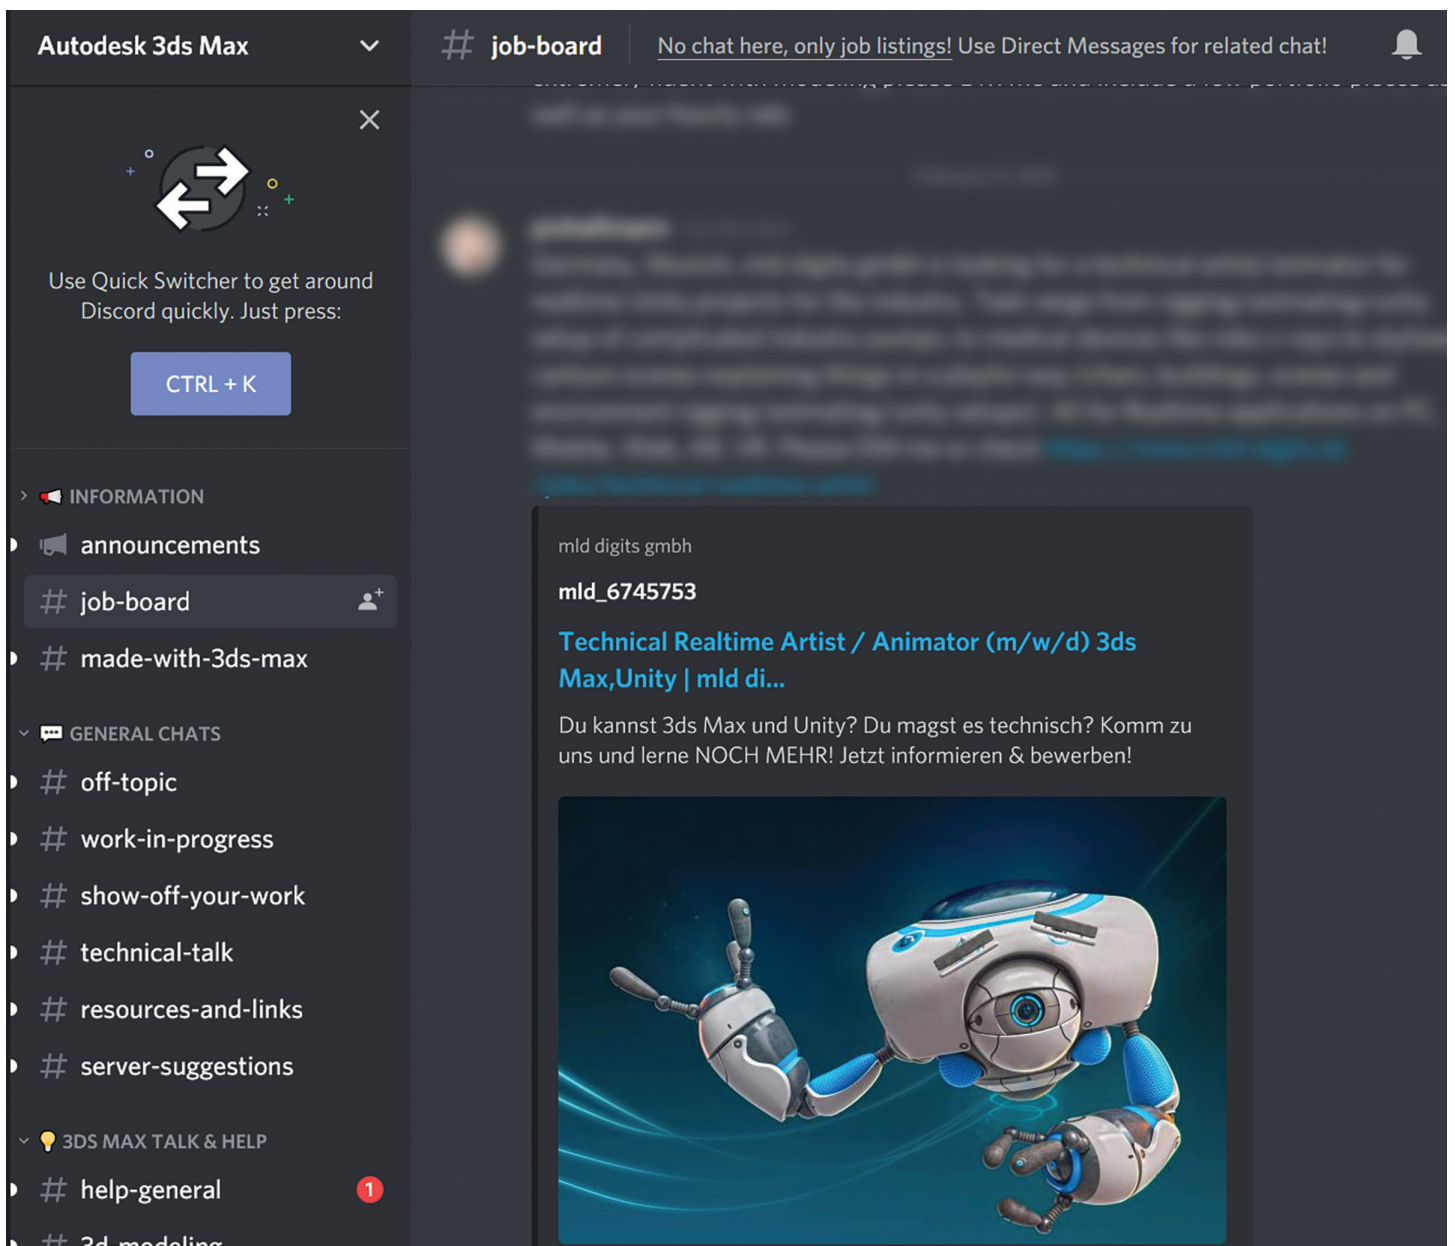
Autodesk 3ds Max

# job-board

No chat here, only job listings! Use Direct Messages for related chat!

Use Quick Switcher to get around Discord quickly. Just press:

CTRL + K

INFORMATION

announcements

# job-board

# made-with-3ds-max

GENERAL CHATS

# off-topic

# work-in-progress

# show-off-your-work

# technical-talk

# resources-and-links

# server-suggestions

3DS MAX TALK & HELP

# help-general

1

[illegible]

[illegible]

mld digits gmbh

mld_6745753

Technical Realtime Artist / Animator (m/w/d) 3ds Max,Unity | mld di...

Du kannst 3ds Max und Unity? Du magst es technisch? Komm zu uns und lerne NOCH MEHR! Jetzt informieren & bewerben!